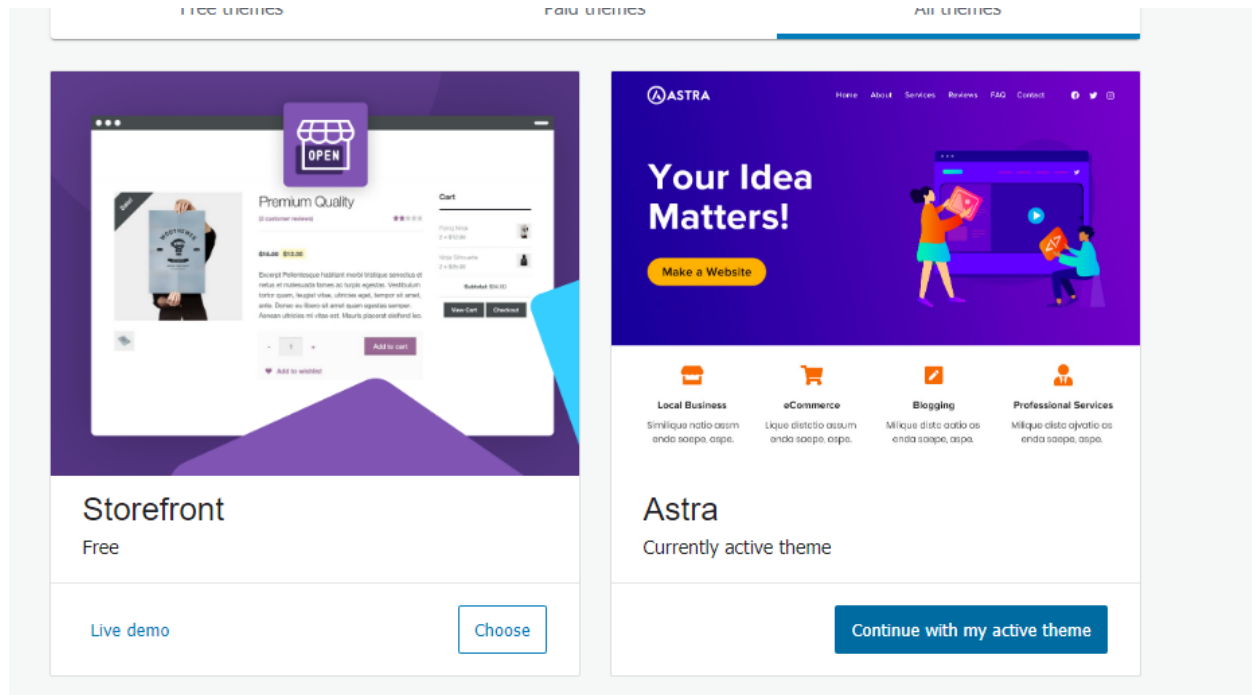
Free themes Paid themes All themes

OPEN

Premium Quality

(2 customer reviews)

$16.00 $13.00

Excerpt Pellentesque habitant morbi tristique senectus et netus et malesuada fames ac turpis egestas. Vestibulum tortor quam, feugiat vitae, ultricies eget, tempor sit amet, ante. Donec eu libero sit amet quam egestas semper. Aenean ultricies mi vitae est. Mauris placerat eleifend leo.

Add to cart

Add to wishlist

Cart

Subtotal: $36.00

View Cart Checkout

ASTRA

Home About Services Reviews FAQ Contact

Your Idea Matters!

Make a Website

Local Business
Similique natio assum enda saepe, aspe.

eCommerce
Lique distictio assum enda saepe, aspe.

Blogging
Milique disto aatio as enda saepe, aspe.

Professional Services
Milique disto ajvatio as enda saepe, aspe.

Storefront
Free

Live demo

Choose

Astra
Currently active theme

Continue with my active theme